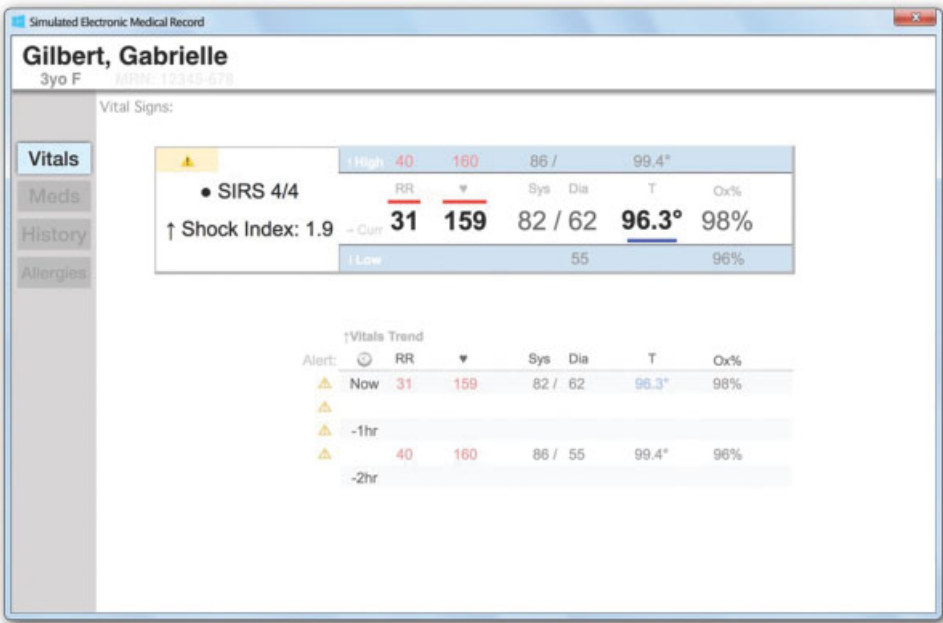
Simulated Electronic Medical Record

Gilbert, Gabrielle
3yo F MRN: 12345-678

Vital Signs:

Vitals
Meds
History
Allergies

| | ↑High | 40 | 160 | 86 / | | 99.4° | |
|---|---|---|---|---|---|---|---|
| ● SIRS 4/4 | | RR | ♥ | Sys | Dia | T | Ox% |
| ↑ Shock Index: 1.9 | → Curr | 31 | 159 | 82 / | 62 | 96.3° | 98% |
| | ↓Low | | | | 55 | | 96% |

↑Vitals Trend

| Alert: | ☺ | RR | ♥ | Sys | Dia | T | Ox% |
|---|---|---|---|---|---|---|---|
| ⚠ | Now | 31 | 159 | 82 / | 62 | 96.3° | 98% |
| ⚠ | | | | | | | |
| ⚠ | -1hr | | | | | | |
| ⚠ | | 40 | 160 | 86 / | 55 | 99.4° | 96% |
| | -2hr | | | | | | |